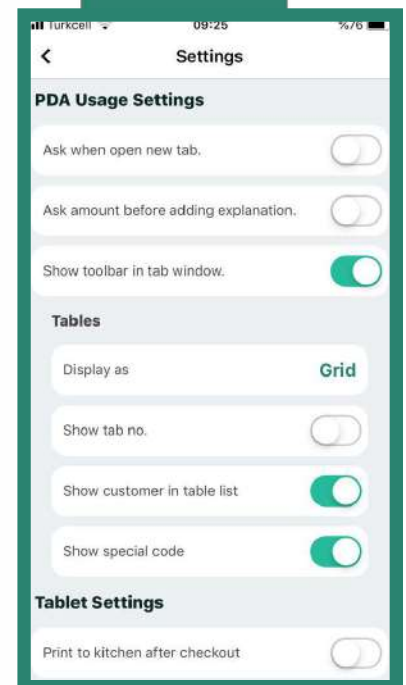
Turkcell 09:25 %76

<

Settings

PDA Usage Settings

Ask when open new tab.

Ask amount before adding explanation.

Show toolbar in tab window.

Tables

Display as

Grid

Show tab no.

Show customer in table list

Show special code

Tablet Settings

Print to kitchen after checkout